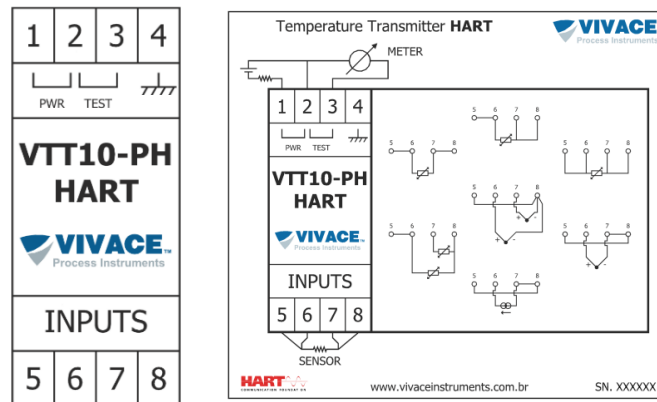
1 2 3 4

PWR TEST

VTT10-PH
HART

VIVACE
Process Instruments

INPUTS

5 6 7 8

Temperature Transmitter **HART**

VIVACE
Process Instruments

METER

1 2 3 4

PWR TEST

VTT10-PH
HART

VIVACE
Process Instruments

INPUTS

5 6 7 8

SENSOR

5 6 7 8

5 6 7 8

5 6 7 8

5 6 7 8

5 6 7 8

5 6 7 8

5 6 7 8

HART
COMMUNICATION FOUNDATION

www.vivaceinstruments.com.br

SN. XXXXXX